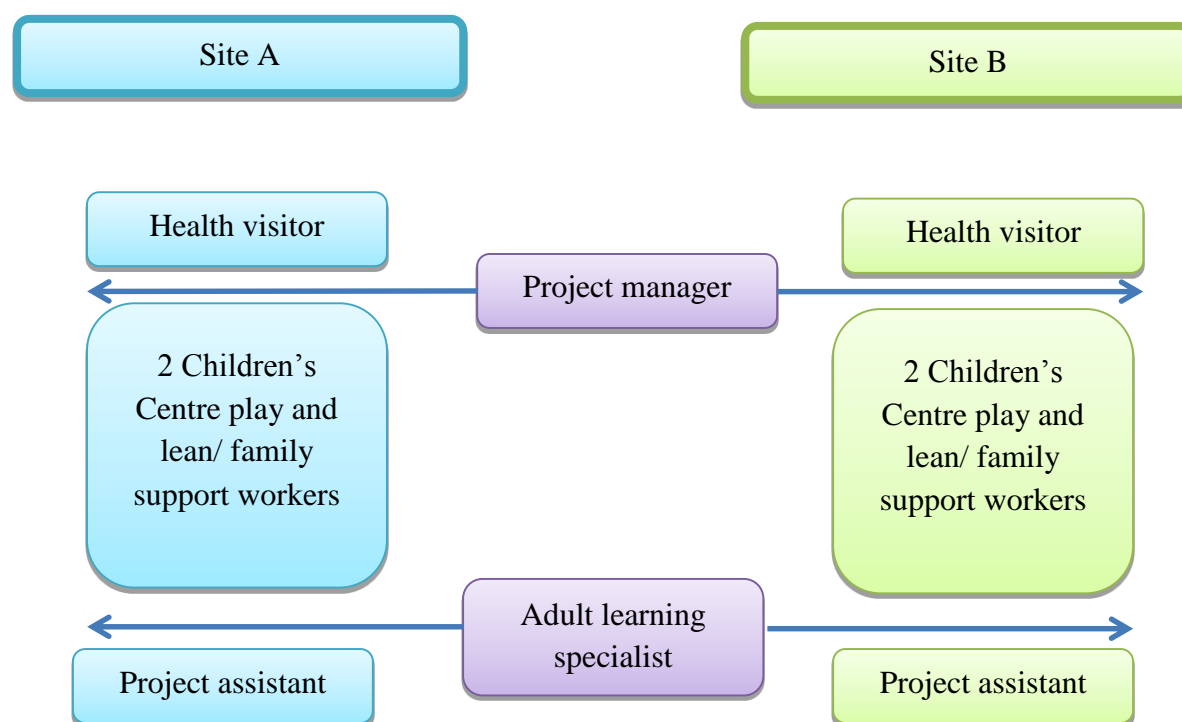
Site A

Site B

Health visitor

Health visitor

Project manager

2 Children's Centre play and lean/ family support workers

2 Children's Centre play and lean/ family support workers

Adult learning specialist

Project assistant

Project assistant